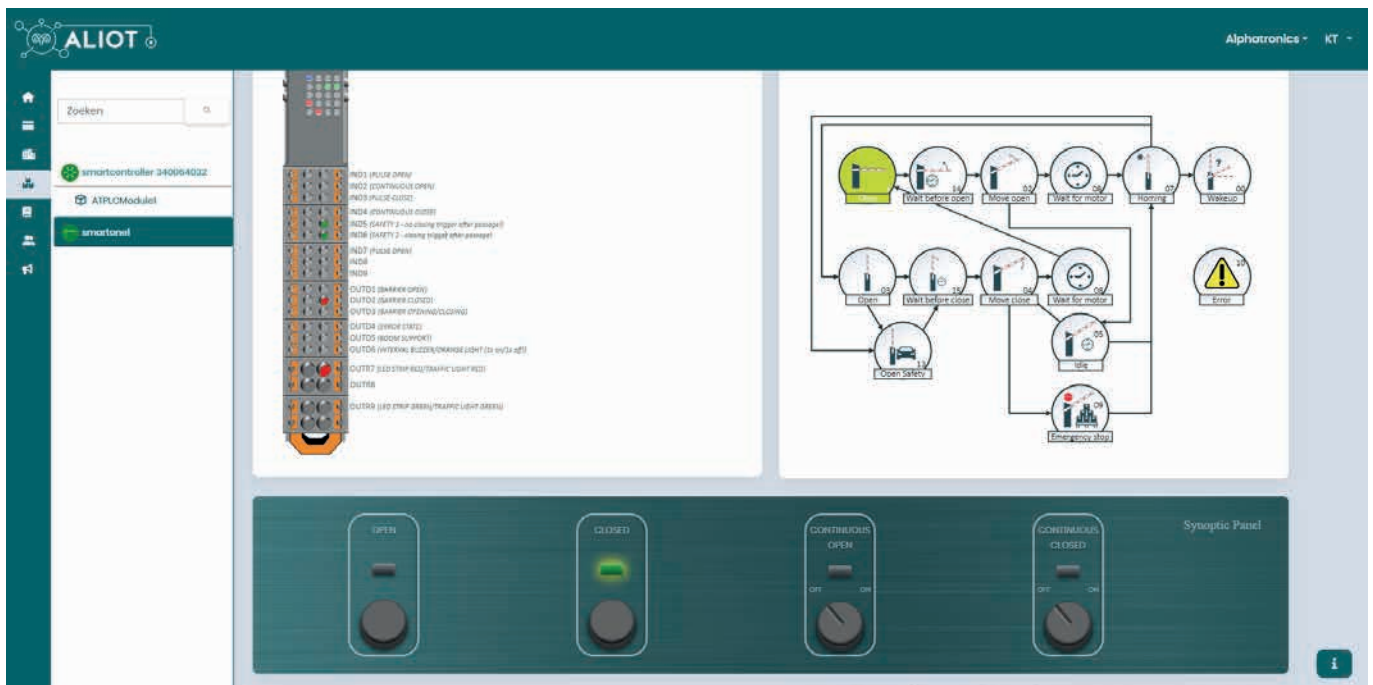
ALIOT

Alphatronics KT

Zoeken

smartcontroller 340064032

ATPLCModule1

smartonel

IN01 (PULSE OPEN)
IN02 (CONTINUOUS OPEN)
IN03 (PULSE CLOSE)
IN04 (CONTINUOUS CLOSE)
IN05 (SAFETY 1 - no closing trigger after passage)
IN06 (SAFETY 2 - closing trigger after passage)
IN07 (PULSE OPEN)
IN08
IN09
OUT01 (BARRIER OPEN)
OUT02 (BARRIER CLOSED)
OUT03 (BARRIER OPENING/CLOSING)
OUT04 (ERROR STATE)
OUT05 (BOOM SUPPORT)
OUT06 (INTERNAL BUZZER/ORANGE LIGHT (1s on/1s off))
OUT07 (LED STRIP RED/TRAFFIC LIGHT RED)
OUT08
OUT09 (LED STRIP GREEN/TRAFFIC LIGHT GREEN)

Close
14 Wait before open
02 Move open
06 Wait for motor
07 Homing
00 Wakeup
03 Open
15 Wait before close
04 Move close
08 Wait for motor
10 Error
05 Idle
13 Open Safety
09 Emergency stop

Synoptic Panel

OPEN

CLOSED

CONTINUOUS OPEN
OFF ON

CONTINUOUS CLOSED
OFF ON

i